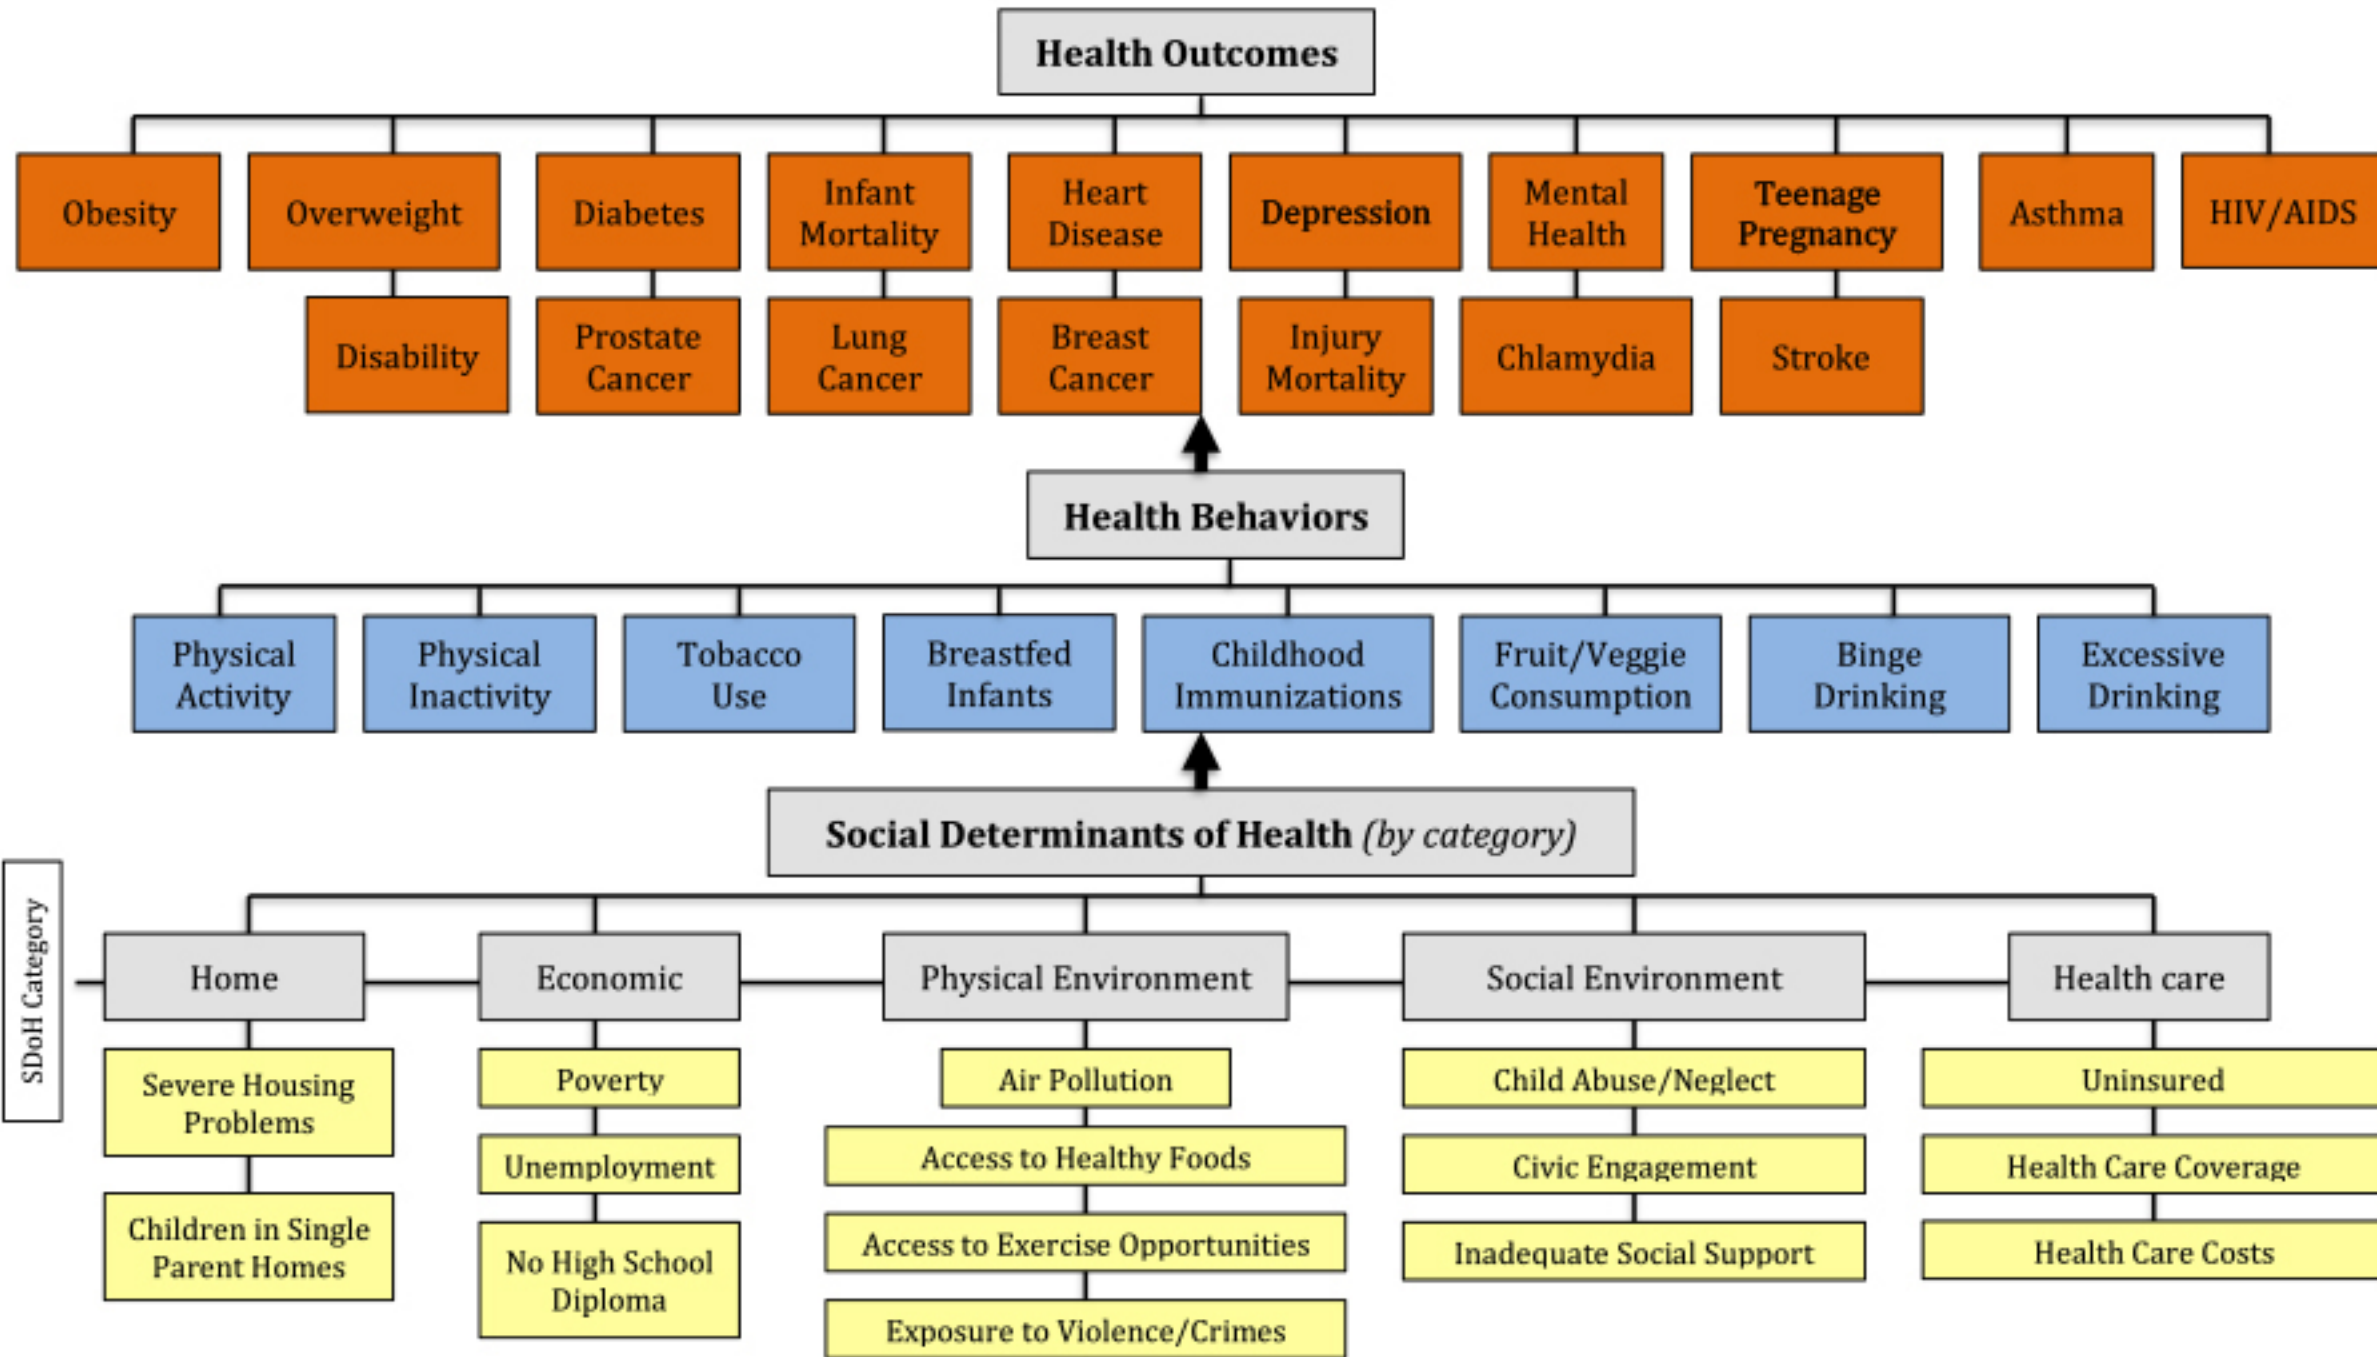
Health Outcomes

Obesity
Overweight
Diabetes
Infant Mortality
Heart Disease
Depression
Mental Health
Teenage Pregnancy
Asthma
HIV/AIDS

Disability
Prostate Cancer
Lung Cancer
Breast Cancer
Injury Mortality
Chlamydia
Stroke

Health Behaviors

Physical Activity
Physical Inactivity
Tobacco Use
Breastfed Infants
Childhood Immunizations
Fruit/Veggie Consumption
Binge Drinking
Excessive Drinking

Social Determinants of Health *(by category)*

SDoH Category

Home
Severe Housing Problems
Children in Single Parent Homes

Economic
Poverty
Unemployment
No High School Diploma

Physical Environment
Air Pollution
Access to Healthy Foods
Access to Exercise Opportunities
Exposure to Violence/Crimes

Social Environment
Child Abuse/Neglect
Civic Engagement
Inadequate Social Support

Health care
Uninsured
Health Care Coverage
Health Care Costs